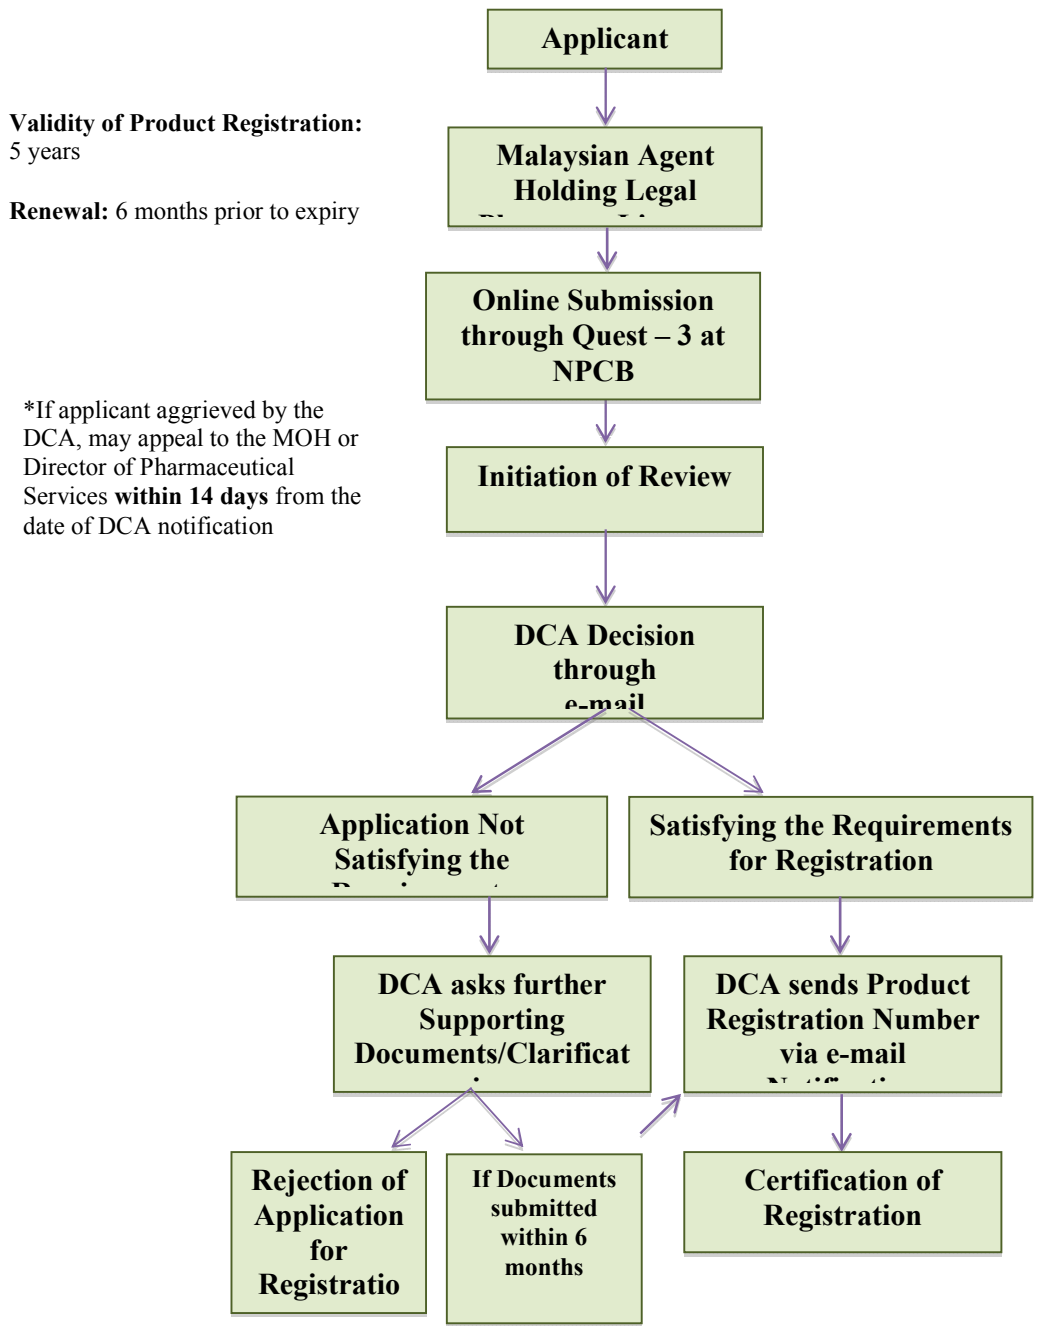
Applicant

Validity of Product Registration: 5 years

Renewal: 6 months prior to expiry

Malaysian Agent Holding Legal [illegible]

Online Submission through Quest – 3 at NPCB

*If applicant aggrieved by the DCA, may appeal to the MOH or Director of Pharmaceutical Services within 14 days from the date of DCA notification

Initiation of Review

DCA Decision through e-mail

Application Not Satisfying the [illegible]

Satisfying the Requirements for Registration

DCA asks further Supporting Documents/Clarificat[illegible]

DCA sends Product Registration Number via e-mail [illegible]

Rejection of Application for Registratio

If Documents submitted within 6 months

Certification of Registration